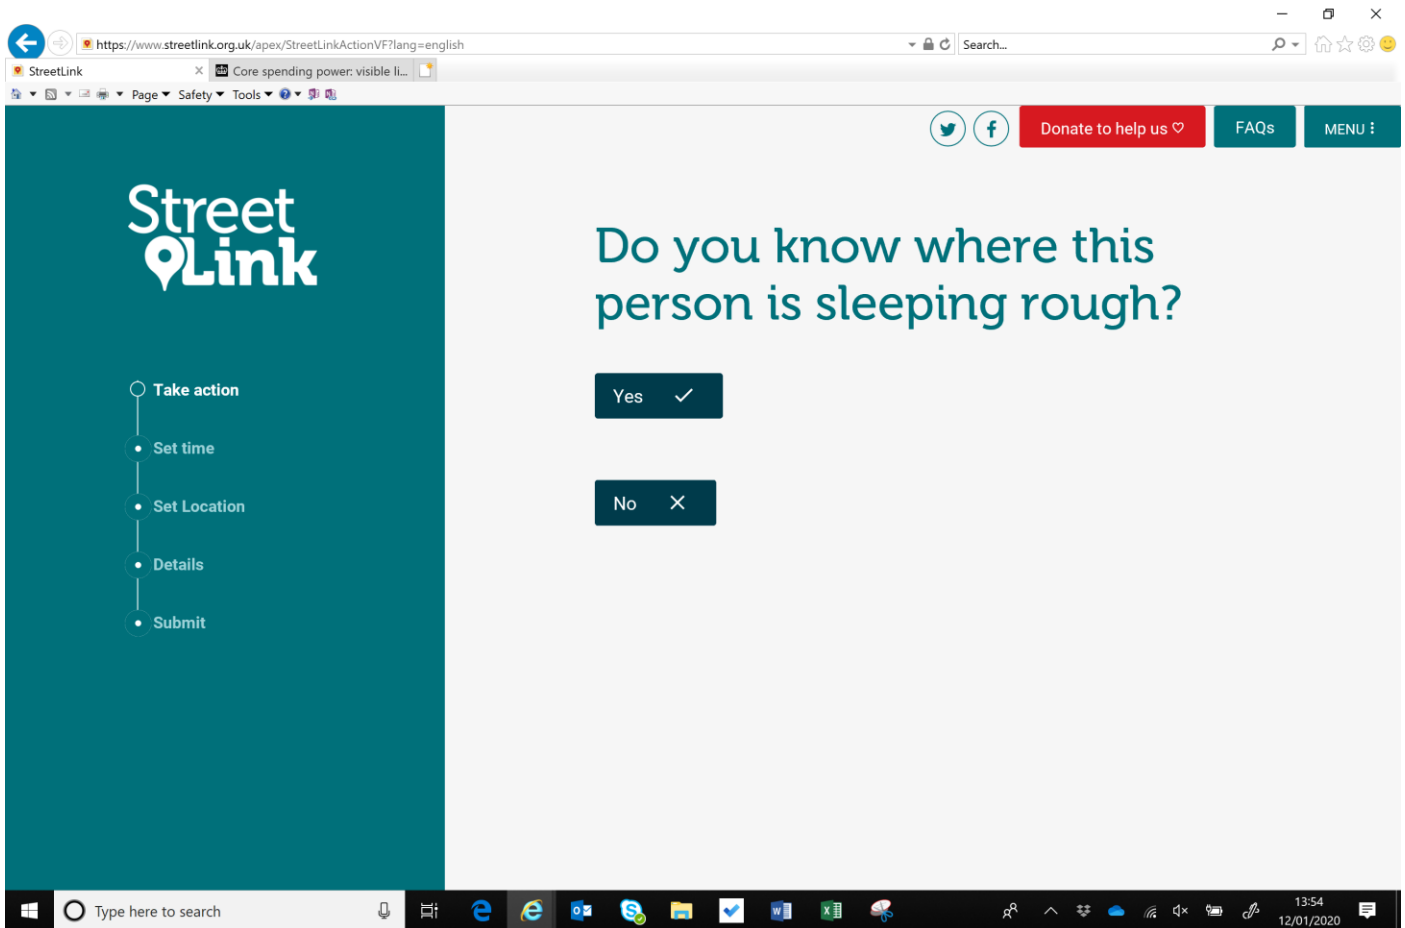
https://www.streetlink.org.uk/apex/StreetLinkActionVF?lang=english

Search...

StreetLink

Core spending power: visible li...

Page Safety Tools

Donate to help us ♡

FAQs

MENU ⁝

Street Link

Take action

Set time

Set Location

Details

Submit

Do you know where this person is sleeping rough?

Yes ✓

No ✕

Type here to search

13:54
12/01/2020